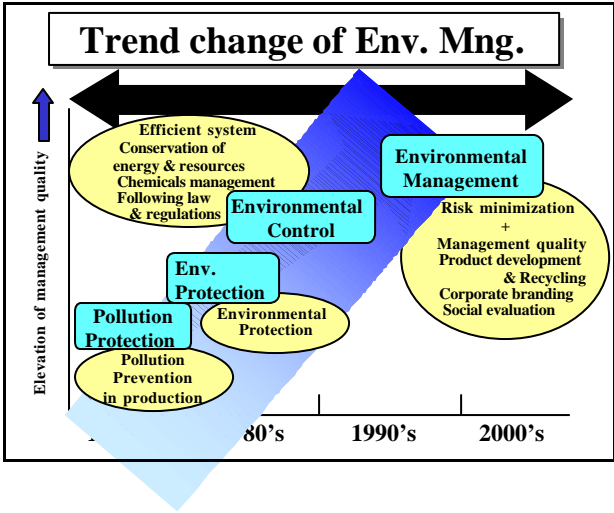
Trend change of Env. Mng.

Elevation of management quality

Efficient system
Conservation of energy & resources
Chemicals management
Following law & regulations

Environmental Management

Risk minimization
+
Management quality
Product development & Recycling
Corporate branding
Social evaluation

Environmental Control

Env. Protection

Environmental Protection

Pollution Protection

Pollution Prevention in production

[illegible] 80's | 1990's | 2000's